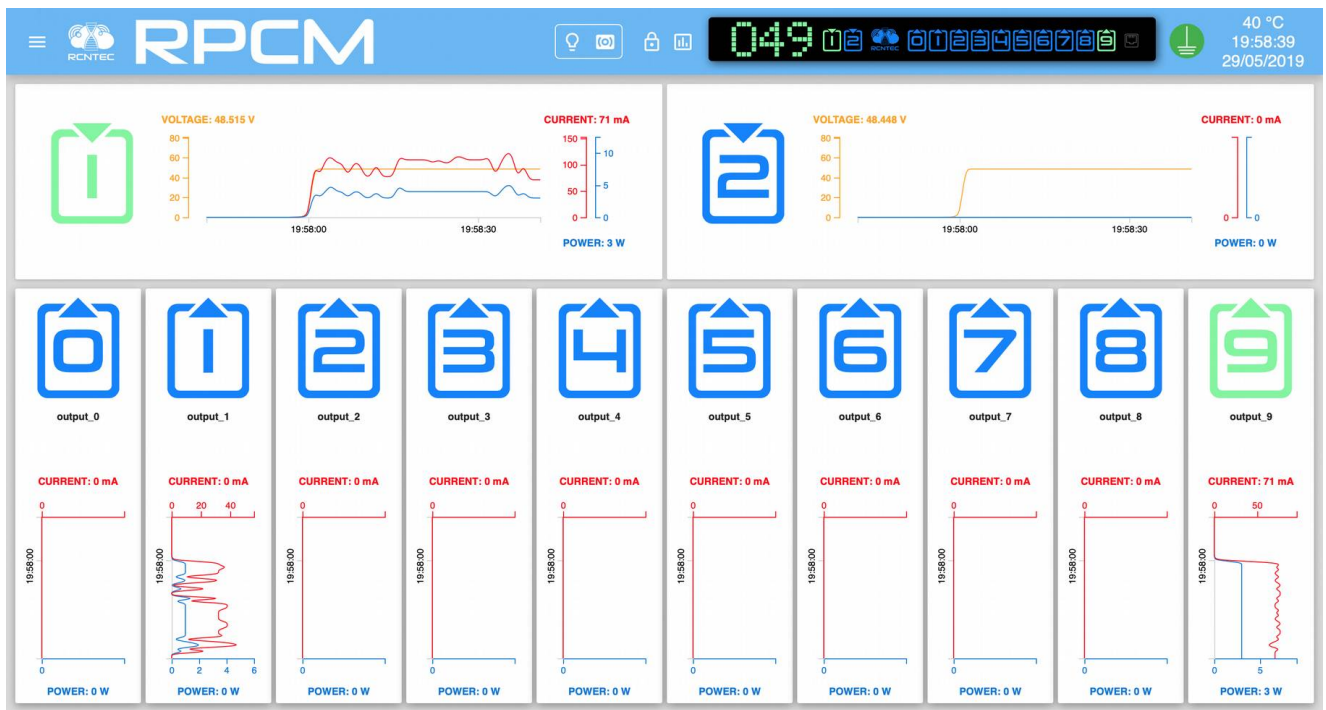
RCNTEC RPCM

049 1 2 RCNTEC 0 1 2 3 4 5 6 7 8 9

40 °C
19:58:39
29/05/2019

1
VOLTAGE: 48.515 V
CURRENT: 71 mA
80 60 40 20 0
150 100 50 0
10 5 0
19:58:00 19:58:30
POWER: 3 W

2
VOLTAGE: 48.448 V
CURRENT: 0 mA
80 60 40 20 0
0 0
19:58:00 19:58:30
POWER: 0 W

0
output_0
CURRENT: 0 mA
0
19:58:00
0
POWER: 0 W

1
output_1
CURRENT: 0 mA
0 20 40
19:58:00
0 2 4 6
POWER: 0 W

2
output_2
CURRENT: 0 mA
0
19:58:00
0
POWER: 0 W

3
output_3
CURRENT: 0 mA
0
19:58:00
0
POWER: 0 W

4
output_4
CURRENT: 0 mA
0
19:58:00
0
POWER: 0 W

5
output_5
CURRENT: 0 mA
0
19:58:00
0
POWER: 0 W

6
output_6
CURRENT: 0 mA
0
19:58:00
0
POWER: 0 W

7
output_7
CURRENT: 0 mA
0
19:58:00
0
POWER: 0 W

8
output_8
CURRENT: 0 mA
0
19:58:00
0
POWER: 0 W

9
output_9
CURRENT: 71 mA
0 50
19:58:00
0 5
POWER: 3 W